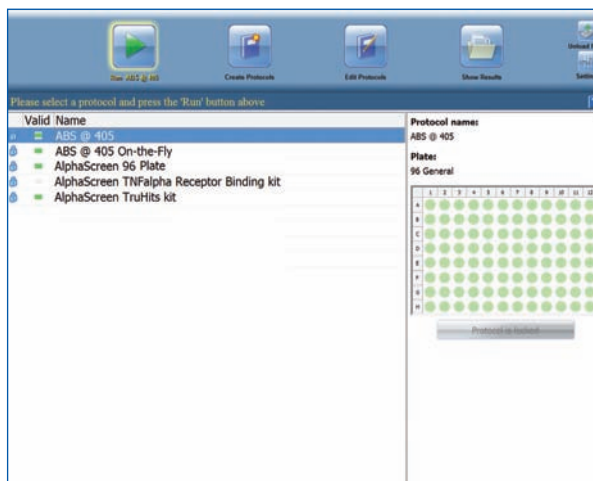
Run ABS @ 405

Create Protocols

Edit Protocols

Show Results

Unload

Settin

Please select a protocol and press the 'Run' button above

| Valid | Name |
|---|---|
| = | ABS @ 405 |
| = | ABS @ 405 On-the-Fly |
| = | AlphaScreen 96 Plate |
| - | AlphaScreen TNFalpha Receptor Binding kit |
| = | AlphaScreen TruHits kit |

Protocol name:
ABS @ 405

Plate:
96 General

1 2 3 4 5 6 7 8 9 10 11 12

A
B
C
D
E
F
G
H

Protocol is locked